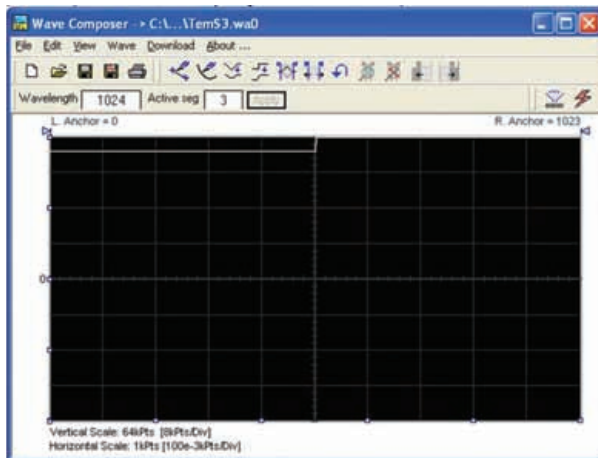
Wave Composer - C:\...\Tem$3.wa0

File Edit View Wave Download About ...

Wavelength 1024 Active seg 3

L. Anchor = 0

R. Anchor = 1023

0

Vertical Scale: 64kPts [8kPts/Div]
Horizontal Scale: 1kPts [100e-3kPts/Div]